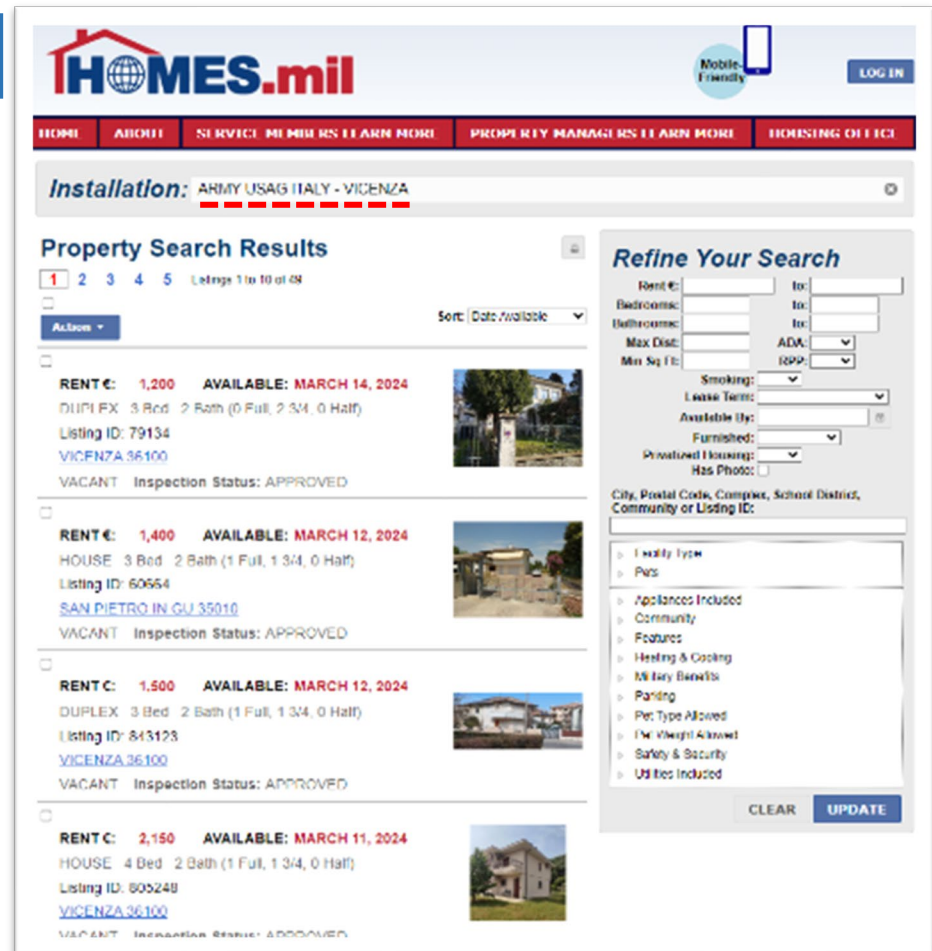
HOMES.mil

Mobile-Friendly

LOG IN

HOME ABOUT SERVICE MEMBERS LEARN MORE PROPERTY MANAGERS LEARN MORE HOUSING OFFICE

Installation: ARMY USAG ITALY - VICENZA

Property Search Results

1 2 3 4 5 Listings 1 to 10 of 48

Action ▾

Sort: Date Available

RENT €: 1,200 AVAILABLE: MARCH 14, 2024
DUPLEX 3 Bed 2 Bath (0 Full, 2 3/4, 0 Half)
Listing ID: 79134
VICENZA 36100
VACANT Inspection Status: APPROVED

RENT €: 1,400 AVAILABLE: MARCH 12, 2024
HOUSE 3 Bed 2 Bath (1 Full, 1 3/4, 0 Half)
Listing ID: 60664
SAN PIETRO IN GU 35010
VACANT Inspection Status: APPROVED

RENT €: 1,500 AVAILABLE: MARCH 12, 2024
DUPLEX 3 Bed 2 Bath (1 Full, 1 3/4, 0 Half)
Listing ID: 843123
VICENZA 36100
VACANT Inspection Status: APPROVED

RENT €: 2,150 AVAILABLE: MARCH 11, 2024
HOUSE 4 Bed 2 Bath (1 Full, 1 3/4, 0 Half)
Listing ID: 805248
VICENZA 36100
VACANT Inspection Status: APPROVED

Refine Your Search

Rent €: to:
Bedrooms: to:
Bathrooms: to:
Max Dist: ADA:
Min Sq Ft: RPP:
Smoking:
Lease Term:
Available By:
Furnished:
Privatized Housing:
Has Photo:

City, Postal Code, Complex, School District, Community or Listing ID:

Facility Type
Pets
Appliances Included
Community
Features
Heating & Cooling
Military Benefits
Parking
Pet Type Allowed
Pet Weight Allowed
Safety & Security
Utilities Included

CLEAR UPDATE